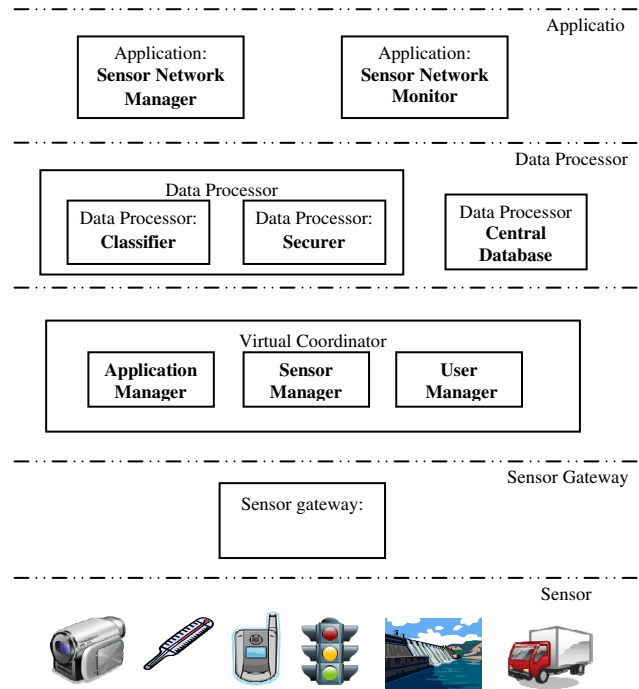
Applicatio

Application: **Sensor Network Manager**

Application: **Sensor Network Monitor**

Data Processor

Data Processor

Data Processor: **Classifier**

Data Processor: **Securer**

Data Processor **Central Database**

Virtual Coordinator

**Application Manager**

**Sensor Manager**

**User Manager**

Sensor Gateway

Sensor gateway:

Sensor